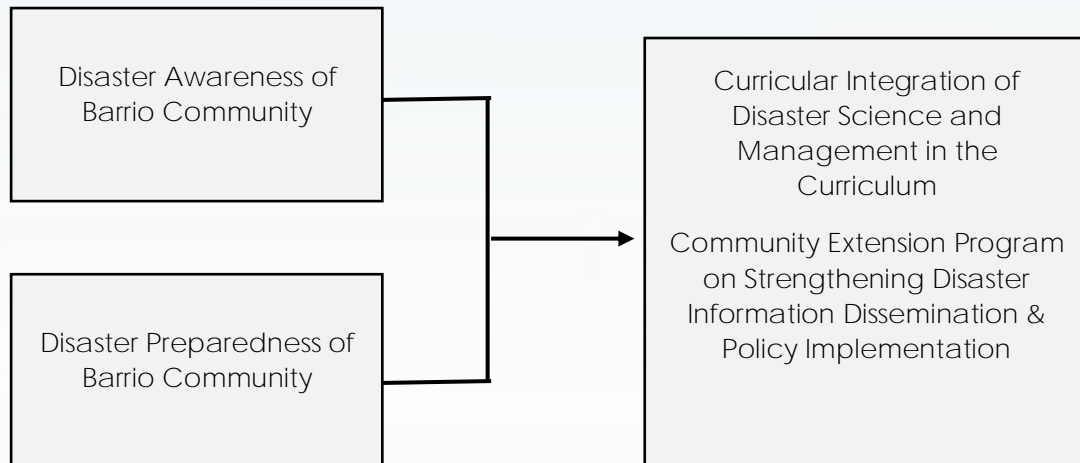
Disaster Awareness of Barrio Community

Disaster Preparedness of Barrio Community

Curricular Integration of Disaster Science and Management in the Curriculum

Community Extension Program on Strengthening Disaster Information Dissemination & Policy Implementation